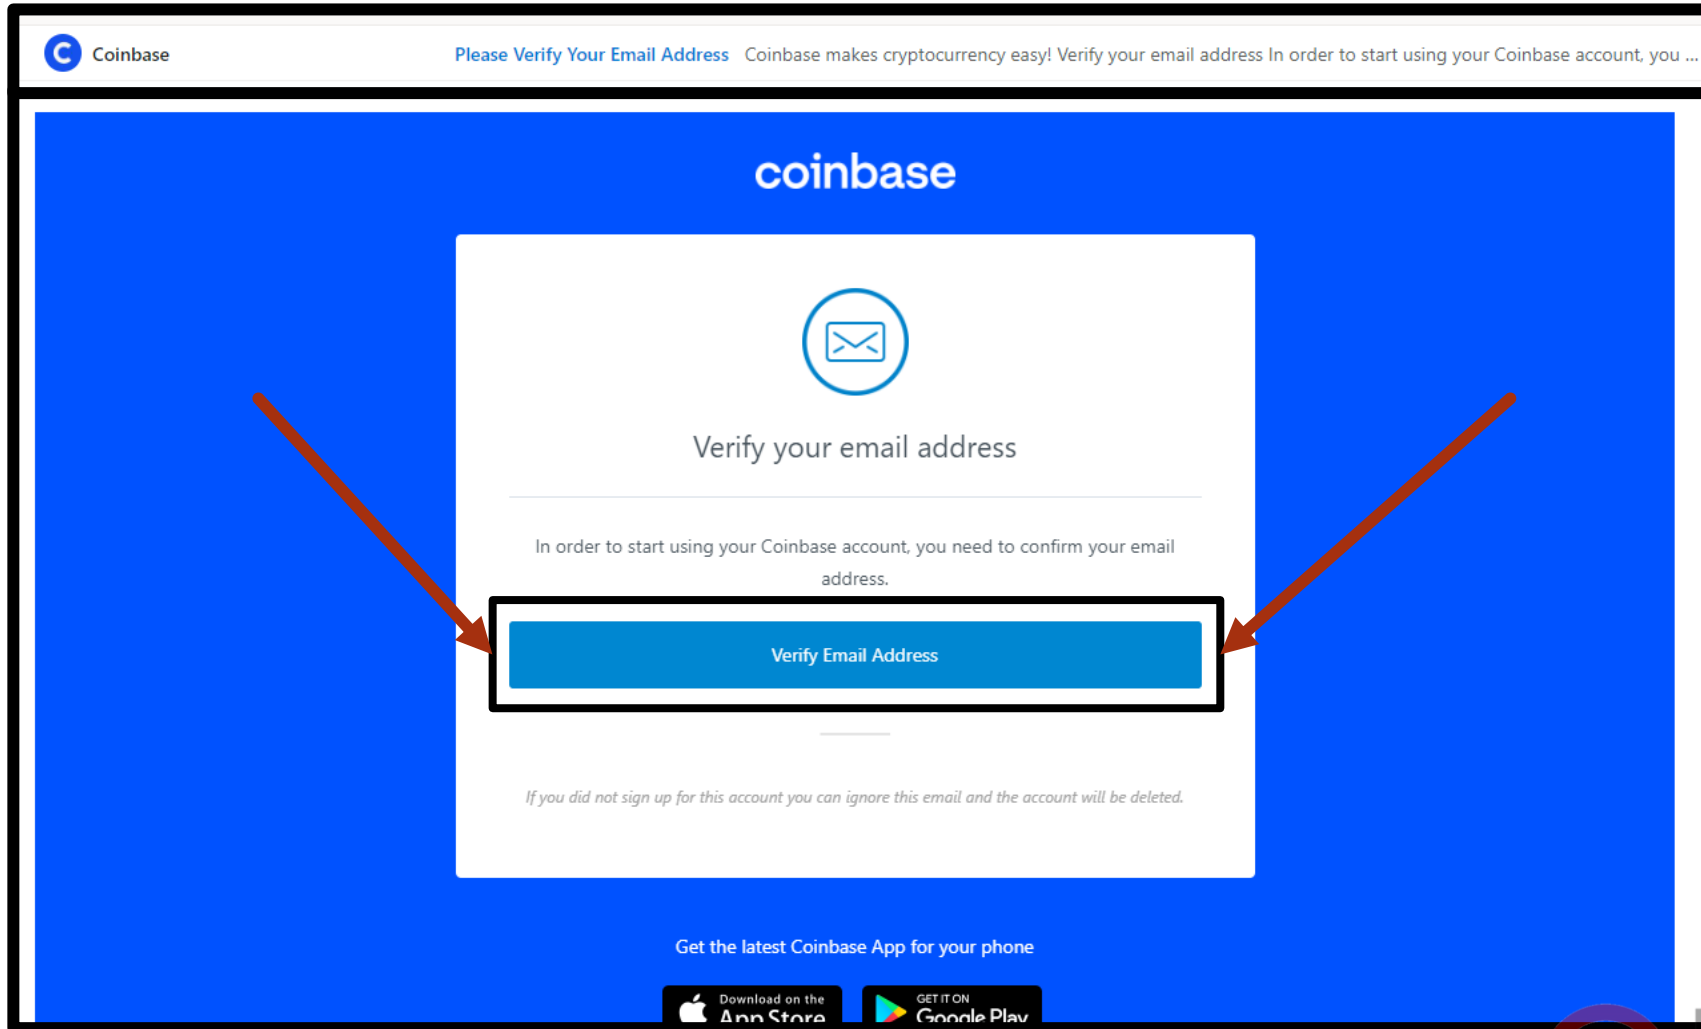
Coinbase Please Verify Your Email Address Coinbase makes cryptocurrency easy! Verify your email address In order to start using your Coinbase account, you ...

coinbase

Verify your email address

In order to start using your Coinbase account, you need to confirm your email address.

Verify Email Address

If you did not sign up for this account you can ignore this email and the account will be deleted.

Get the latest Coinbase App for your phone

Download on the App Store

GET IT ON Google Play